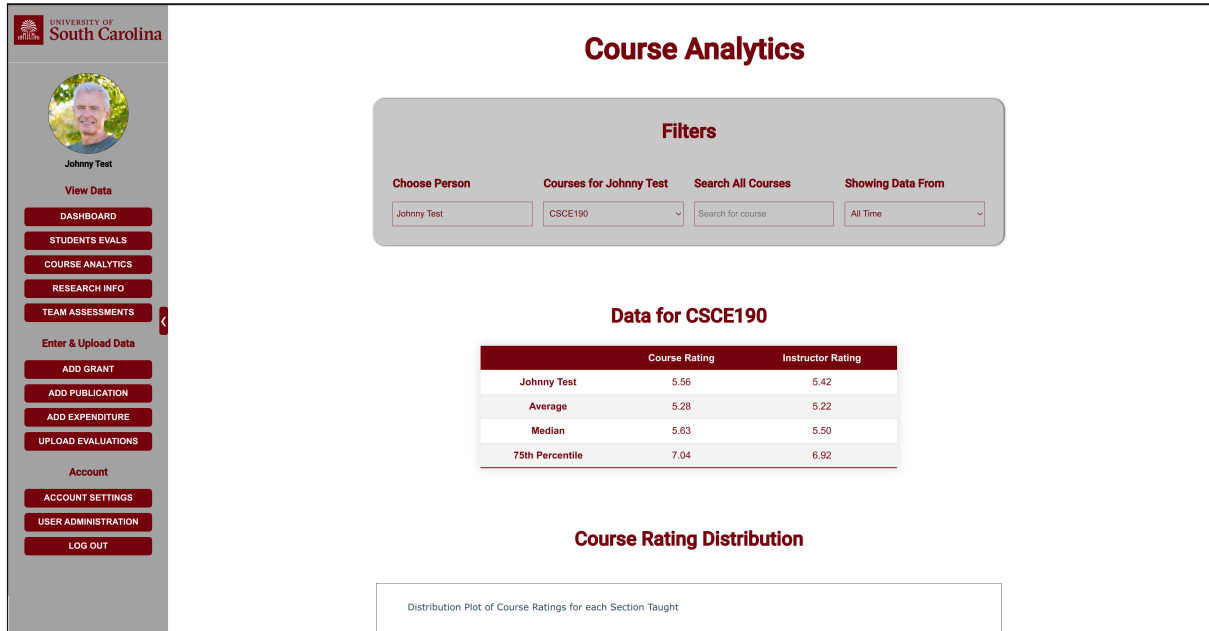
UNIVERSITY OF South Carolina

Johnny Test

View Data

DASHBOARD

STUDENTS EVALS

COURSE ANALYTICS

RESEARCH INFO

TEAM ASSESSMENTS

Enter & Upload Data

ADD GRANT

ADD PUBLICATION

ADD EXPENDITURE

UPLOAD EVALUATIONS

Account

ACCOUNT SETTINGS

USER ADMINISTRATION

LOG OUT

Course Analytics

Filters

Choose Person

Johnny Test

Courses for Johnny Test

CSCE190

Search All Courses

Search for course

Showing Data From

All Time

Data for CSCE190

| | Course Rating | Instructor Rating |
|---|---|---|
| Johnny Test | 5.56 | 5.42 |
| Average | 5.28 | 5.22 |
| Median | 5.63 | 5.50 |
| 75th Percentile | 7.04 | 6.92 |

Course Rating Distribution

Distribution Plot of Course Ratings for each Section Taught